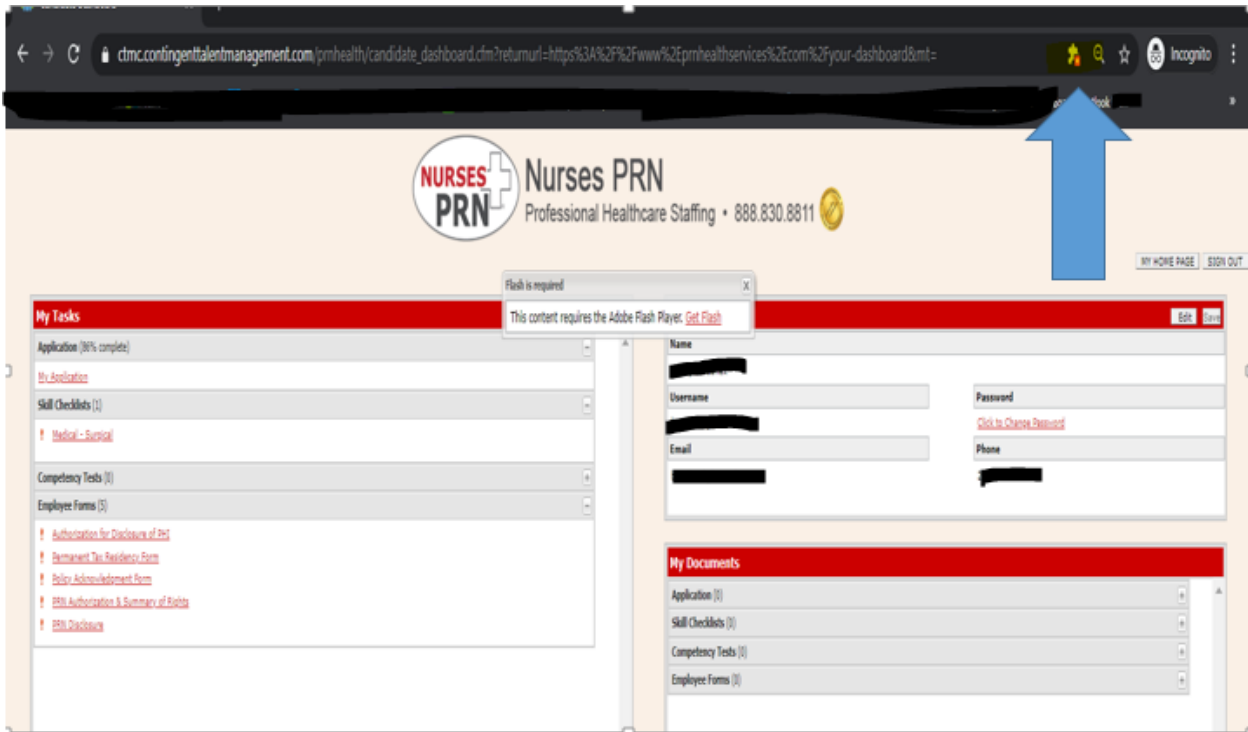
ctmc.contingenttalentmanagement.com/prnhealth/candidate_dashboard.cfm?returnurl=https%3A%2F%2Fwww%2Eprnhealthservices%2Ecom%2Fyour-dashboard&mt=

Incognito

NURSES PRN

Nurses PRN

Professional Healthcare Staffing • 888.830.8811

MY HOME PAGE SIGN OUT

Flash is required

This content requires the Adobe Flash Player. Get Flash

My Tasks

Application (86% complete)

My Application

Skill Checklists (1)

Medical - Surgical

Competency Tests (0)

Employee Forms (5)

Authorization for Disclosure of PHI

Permanent Tax Residency Form

Policy Acknowledgment Form

PRN Authorization & Summary of Rights

PRN Disclosure

Edit Save

Name

Username

Password

Click to Change Password

Email

Phone

My Documents

Application (0)

Skill Checklists (0)

Competency Tests (0)

Employee Forms (0)